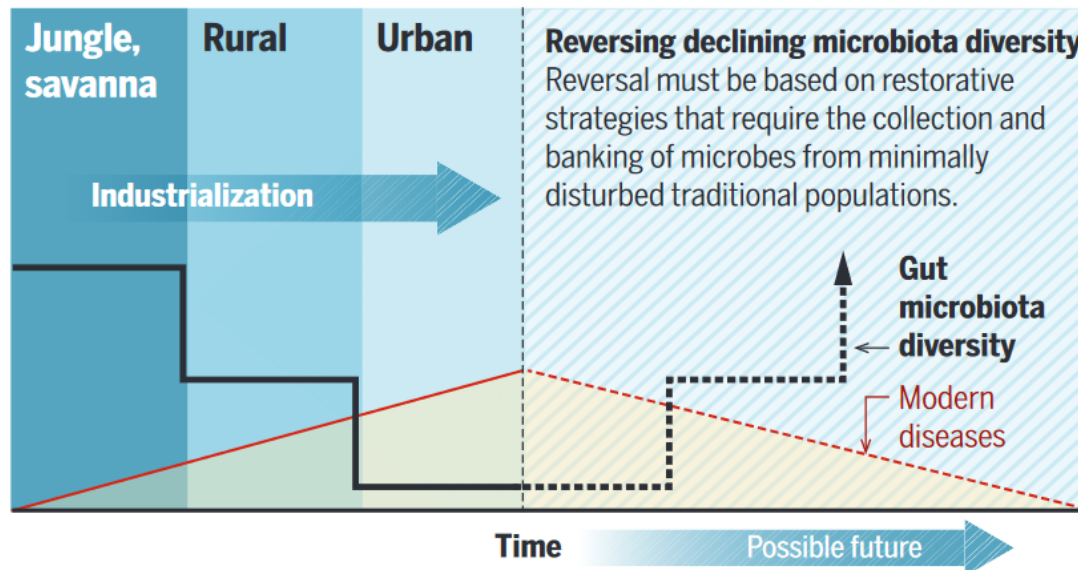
Jungle, savanna

Rural

Urban

Reversing declining microbiota diversity

Reversal must be based on restorative strategies that require the collection and banking of microbes from minimally disturbed traditional populations.

Industrialization

Gut microbiota diversity

Modern diseases

Time

Possible future